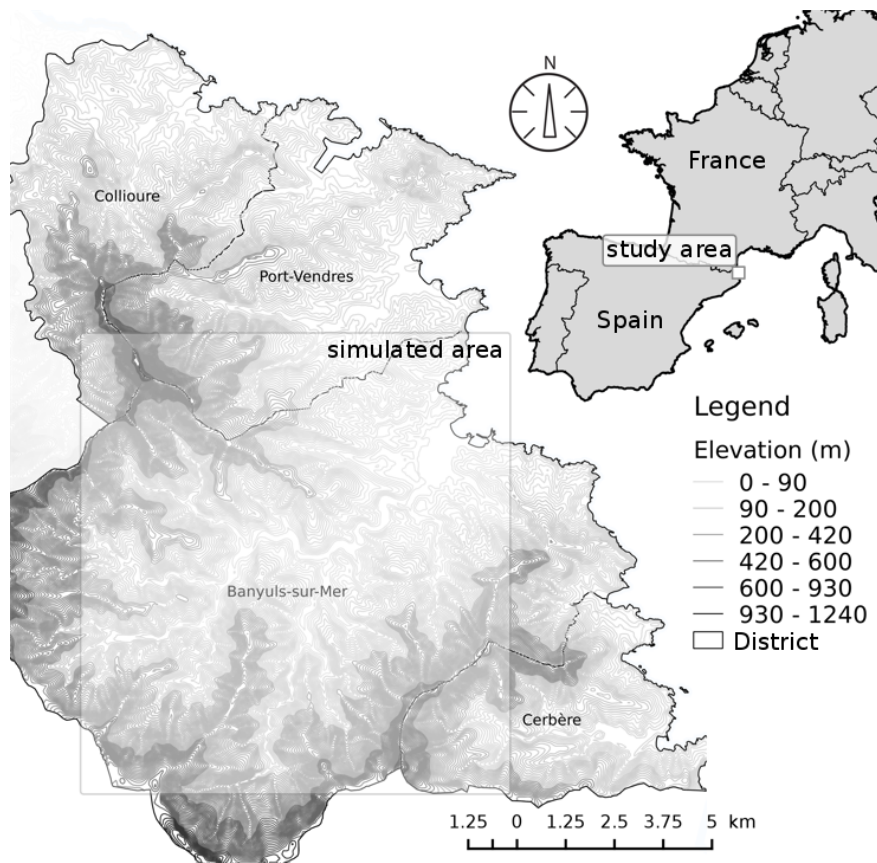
N

France

Collioure

study area

Port-Vendres

Spain

simulated area

Legend

Elevation (m)

0 - 90

90 - 200

200 - 420

420 - 600

600 - 930

930 - 1240

District

Banyuls-sur-Mer

Cerbère

1.25 0 1.25 2.5 3.75 5 km